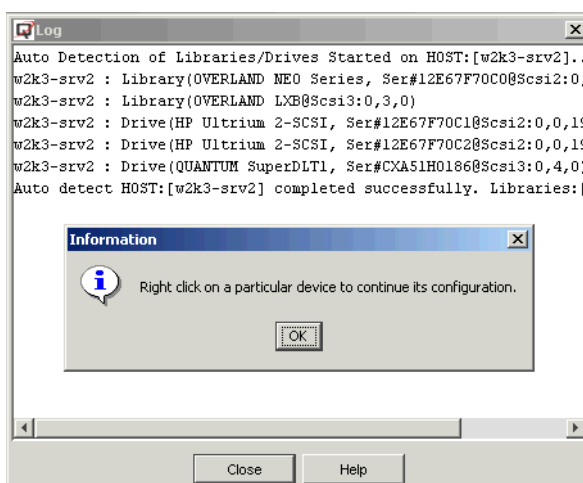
Log

Auto Detection of Libraries/Drives Started on HOST:[w2k3-srv2]..
w2k3-srv2 : Library(OVERLAND NEO Series, Ser#12E67F70C0@Scsi2:0,
w2k3-srv2 : Library(OVERLAND LXB@Scsi3:0,3,0)
w2k3-srv2 : Drive(HP Ultrium 2-SCSI, Ser#12E67F70C1@Scsi2:0,0,1
w2k3-srv2 : Drive(HP Ultrium 2-SCSI, Ser#12E67F70C2@Scsi2:0,0,1
w2k3-srv2 : Drive(QUANTUM SuperDLT1, Ser#CXA51H0186@Scsi3:0,4,0
Auto detect HOST:[w2k3-srv2] completed successfully. Libraries:

Information

Right click on a particular device to continue its configuration.

OK

Close Help